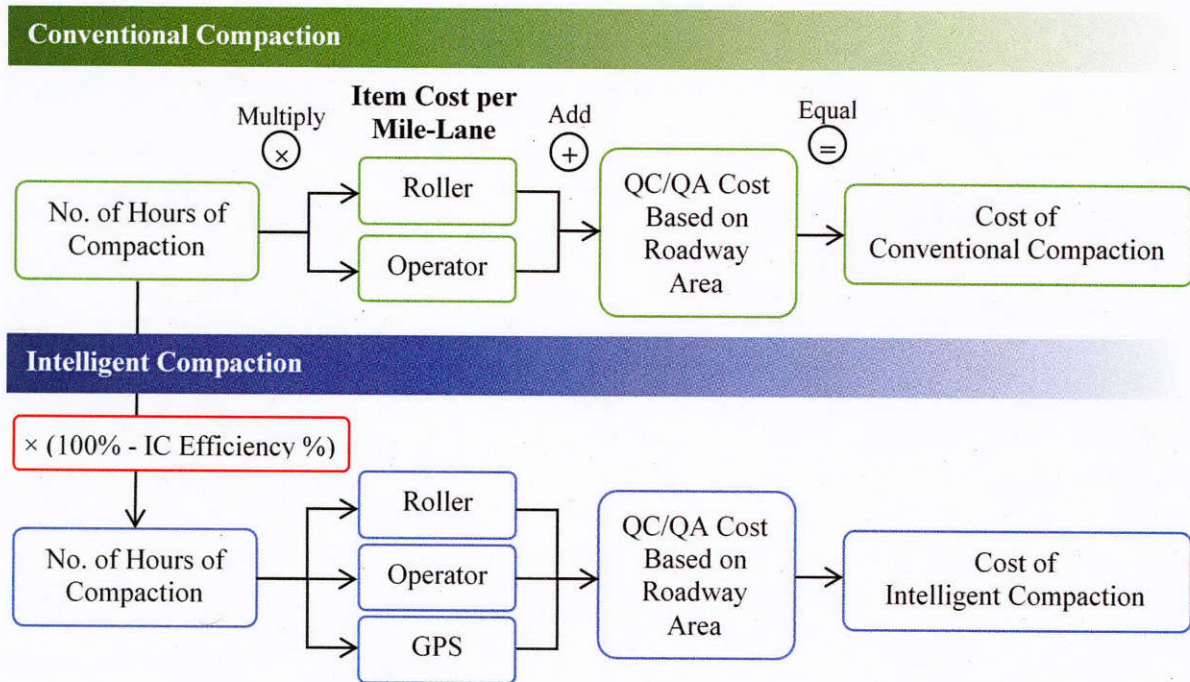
Conventional Compaction

Multiply
$\times$

Item Cost per Mile-Lane

Add
$+$

Equal
$=$

No. of Hours of Compaction

Roller

Operator

QC/QA Cost Based on Roadway Area

Cost of Conventional Compaction

Intelligent Compaction

$\times$ (100% - IC Efficiency %)

No. of Hours of Compaction

Roller

Operator

GPS

QC/QA Cost Based on Roadway Area

Cost of Intelligent Compaction